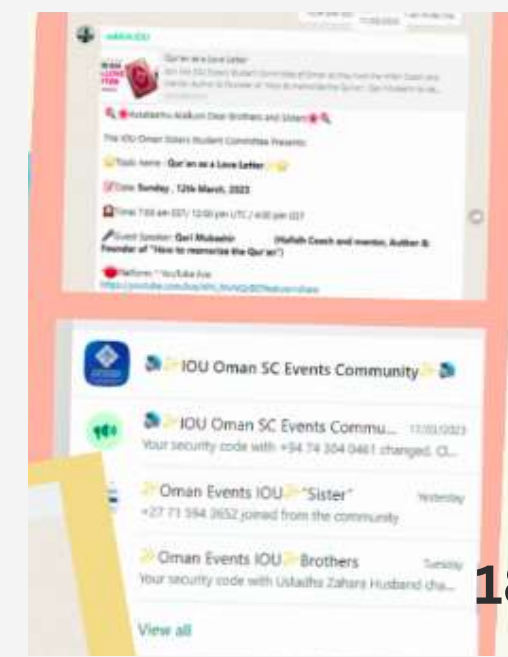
Qur'an as a Love Letter

Assalaamu Alaikum Dear Brothers and Sisters

The IOU Oman Sisters Student Committee Presents:

Topic name : Qur'an as a Love Letter

Date: Sunday , 12th March, 2023

Time: 7:00 am EST/ 12:00 pm UTC / 4:00 pm GST

Guest Speaker: Qari Mubashir (Hafidh Coach and mentor, Author & Founder of "How to memorize the Qur'an")

Platform: YouTube Live
https://youtube.com/live/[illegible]

IOU Oman SC Events Community

IOU Oman SC Events Commu... 17/03/2023
Your security code with +94 74 304 0461 changed. Cl...

Oman Events IOU "Sister" Yesterday
+27 71 594 3652 joined from the community

Oman Events IOU Brothers Tuesday
Your security code with Ustadha Zahara Husband cha...

View all

18